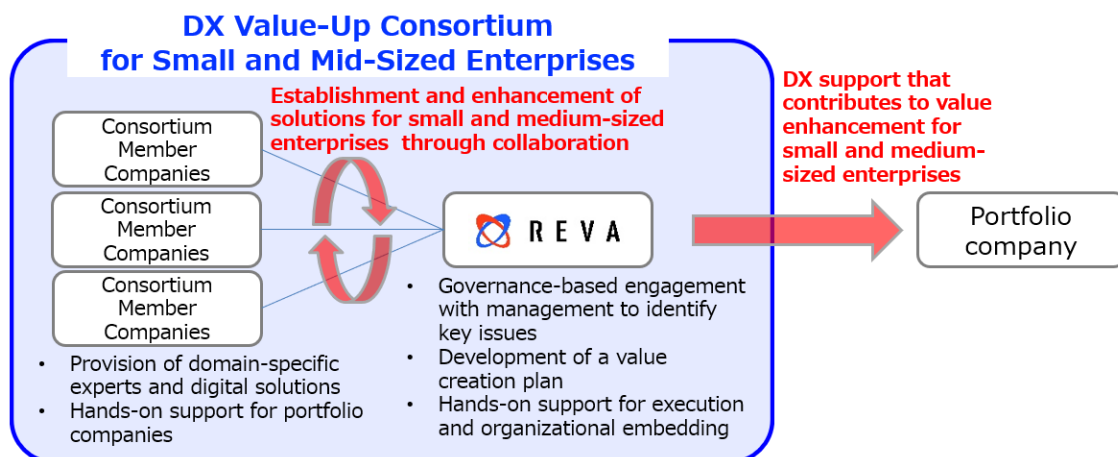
DX Value-Up Consortium for Small and Mid-Sized Enterprises

Establishment and enhancement of solutions for small and medium-sized enterprises through collaboration

Consortium Member Companies

Consortium Member Companies

Consortium Member Companies

REVA

DX support that contributes to value enhancement for small and medium-sized enterprises

Portfolio company

• Governance-based engagement with management to identify key issues
• Development of a value creation plan
• Hands-on support for execution and organizational embedding

• Provision of domain-specific experts and digital solutions
• Hands-on support for portfolio companies